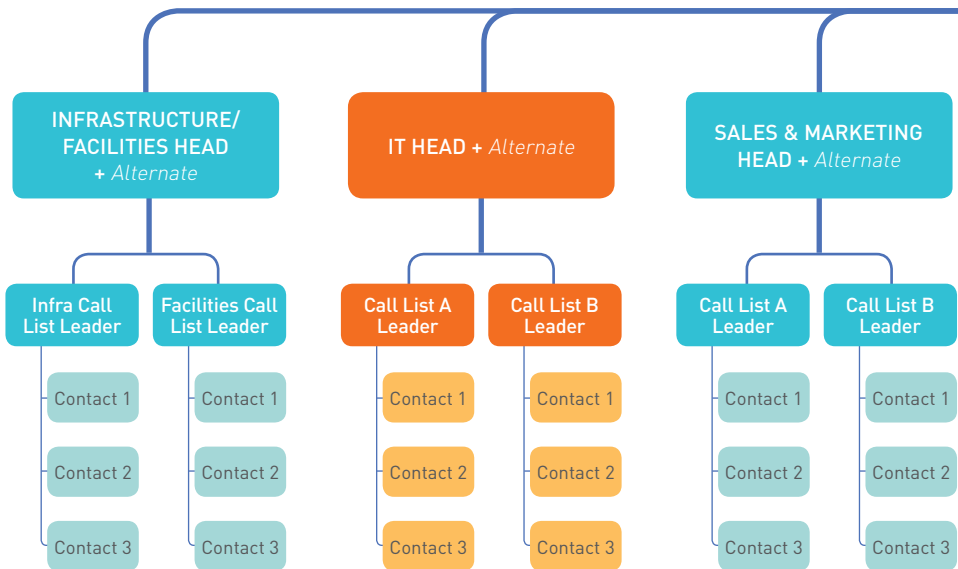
INFRASTRUCTURE/ FACILITIES HEAD + Alternate

IT HEAD + Alternate

SALES & MARKETING HEAD + Alternate

Infra Call List Leader

Contact 1

Contact 2

Contact 3

Facilities Call List Leader

Contact 1

Contact 2

Contact 3

Call List A Leader

Contact 1

Contact 2

Contact 3

Call List B Leader

Contact 1

Contact 2

Contact 3

Call List A Leader

Contact 1

Contact 2

Contact 3

Call List B Leader

Contact 1

Contact 2

Contact 3